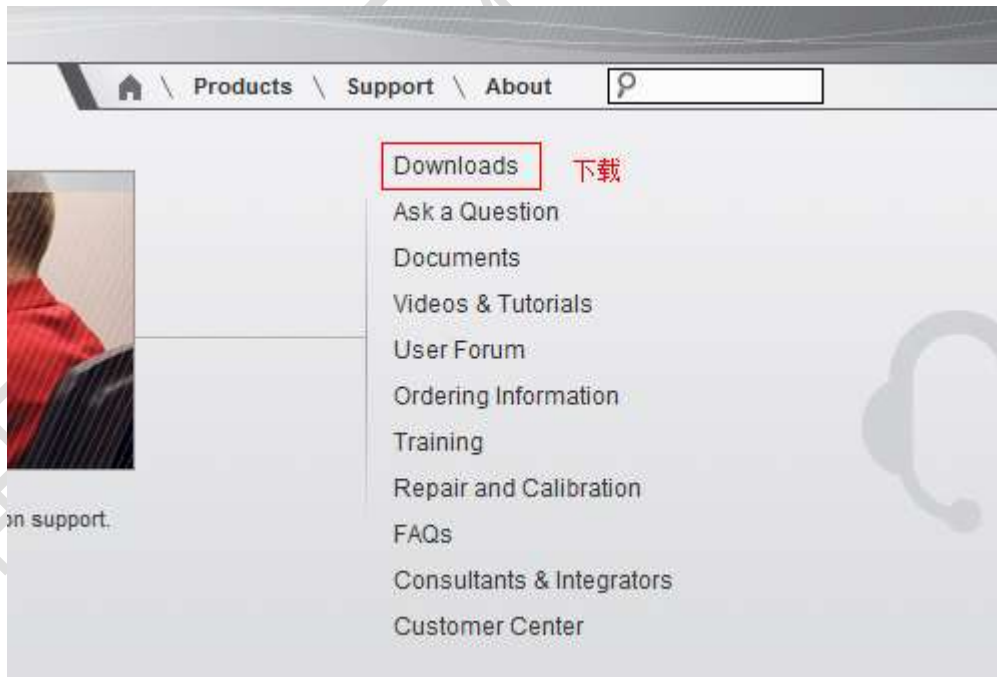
Products \ Support \ About

Downloads 下载
Ask a Question
Documents
Videos & Tutorials
User Forum
Ordering Information
Training
Repair and Calibration
FAQs
Consultants & Integrators
Customer Center

on support.